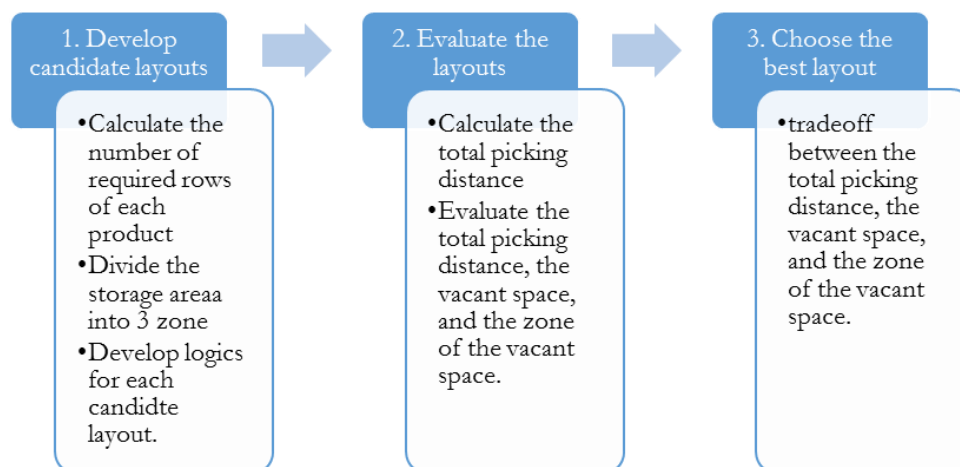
1. Develop candidate layouts

•Calculate the number of required rows of each product
•Divide the storage areaa into 3 zone
•Develop logics for each candidte layout.

2. Evaluate the layouts

•Calculate the total picking distance
•Evaluate the total picking distance, the vacant space, and the zone of the vacant space.

3. Choose the best layout

•tradeoff between the total picking distance, the vacant space, and the zone of the vacant space.